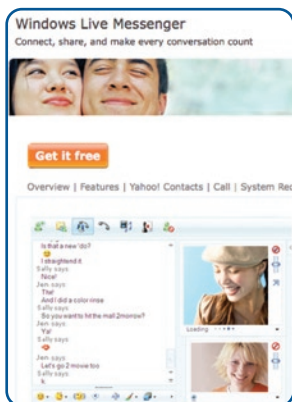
Windows Live Messenger
Connect, share, and make every conversation count

Get it free

Overview | Features | Yahoo! Contacts | Call | System Re

Is that a new 'do?
I straightend it
Sally says
Nice!
Jen says
Thx!
And I did a color rinse
Sally says
So you want to hit the mall 2morow?
Jen says
Ya!
Sally says
Jen says
Let's go 2 movie too
Sally says
k
Loading